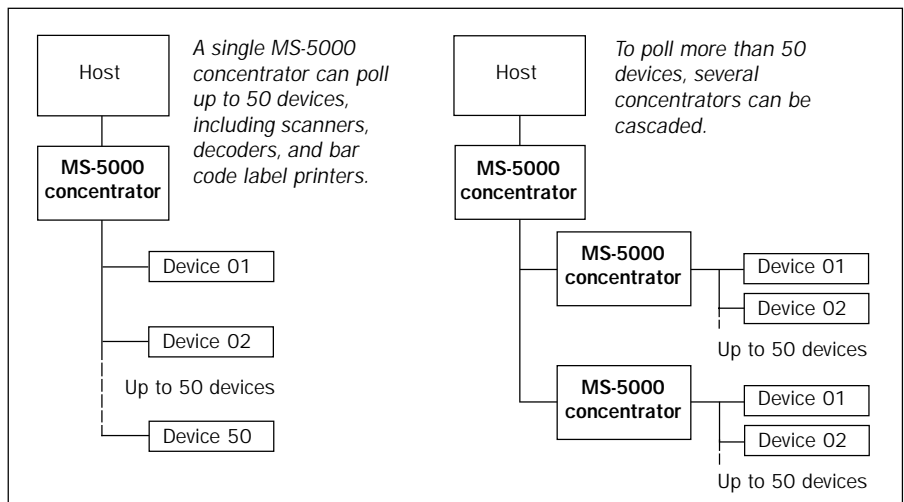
Host

A single MS-5000 concentrator can poll up to 50 devices, including scanners, decoders, and bar code label printers.

MS-5000 concentrator

Device 01

Device 02

Up to 50 devices

Device 50

Host

To poll more than 50 devices, several concentrators can be cascaded.

MS-5000 concentrator

MS-5000 concentrator

Device 01

Device 02

Up to 50 devices

MS-5000 concentrator

Device 01

Device 02

Up to 50 devices